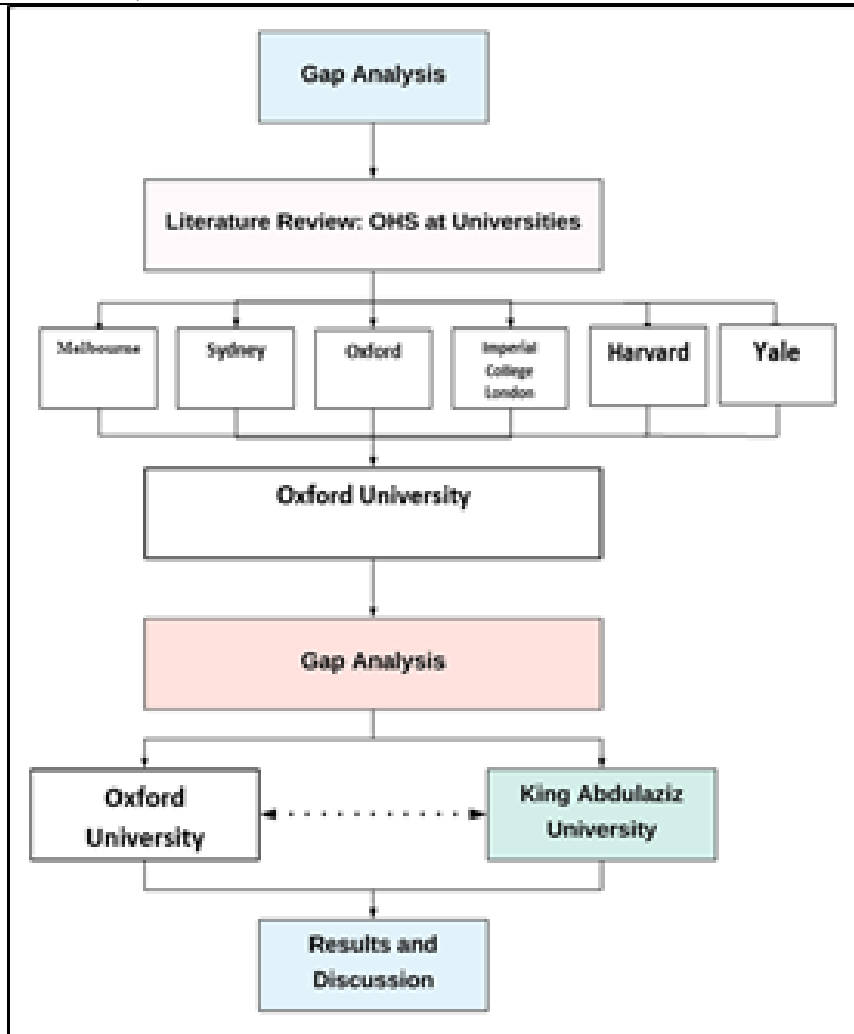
Gap Analysis

Literature Review: OHS at Universities

Melbourne

Sydney

Oxford

Imperial College London

Harvard

Yale

Oxford University

Gap Analysis

Oxford University

King Abdulaziz University

Results and Discussion